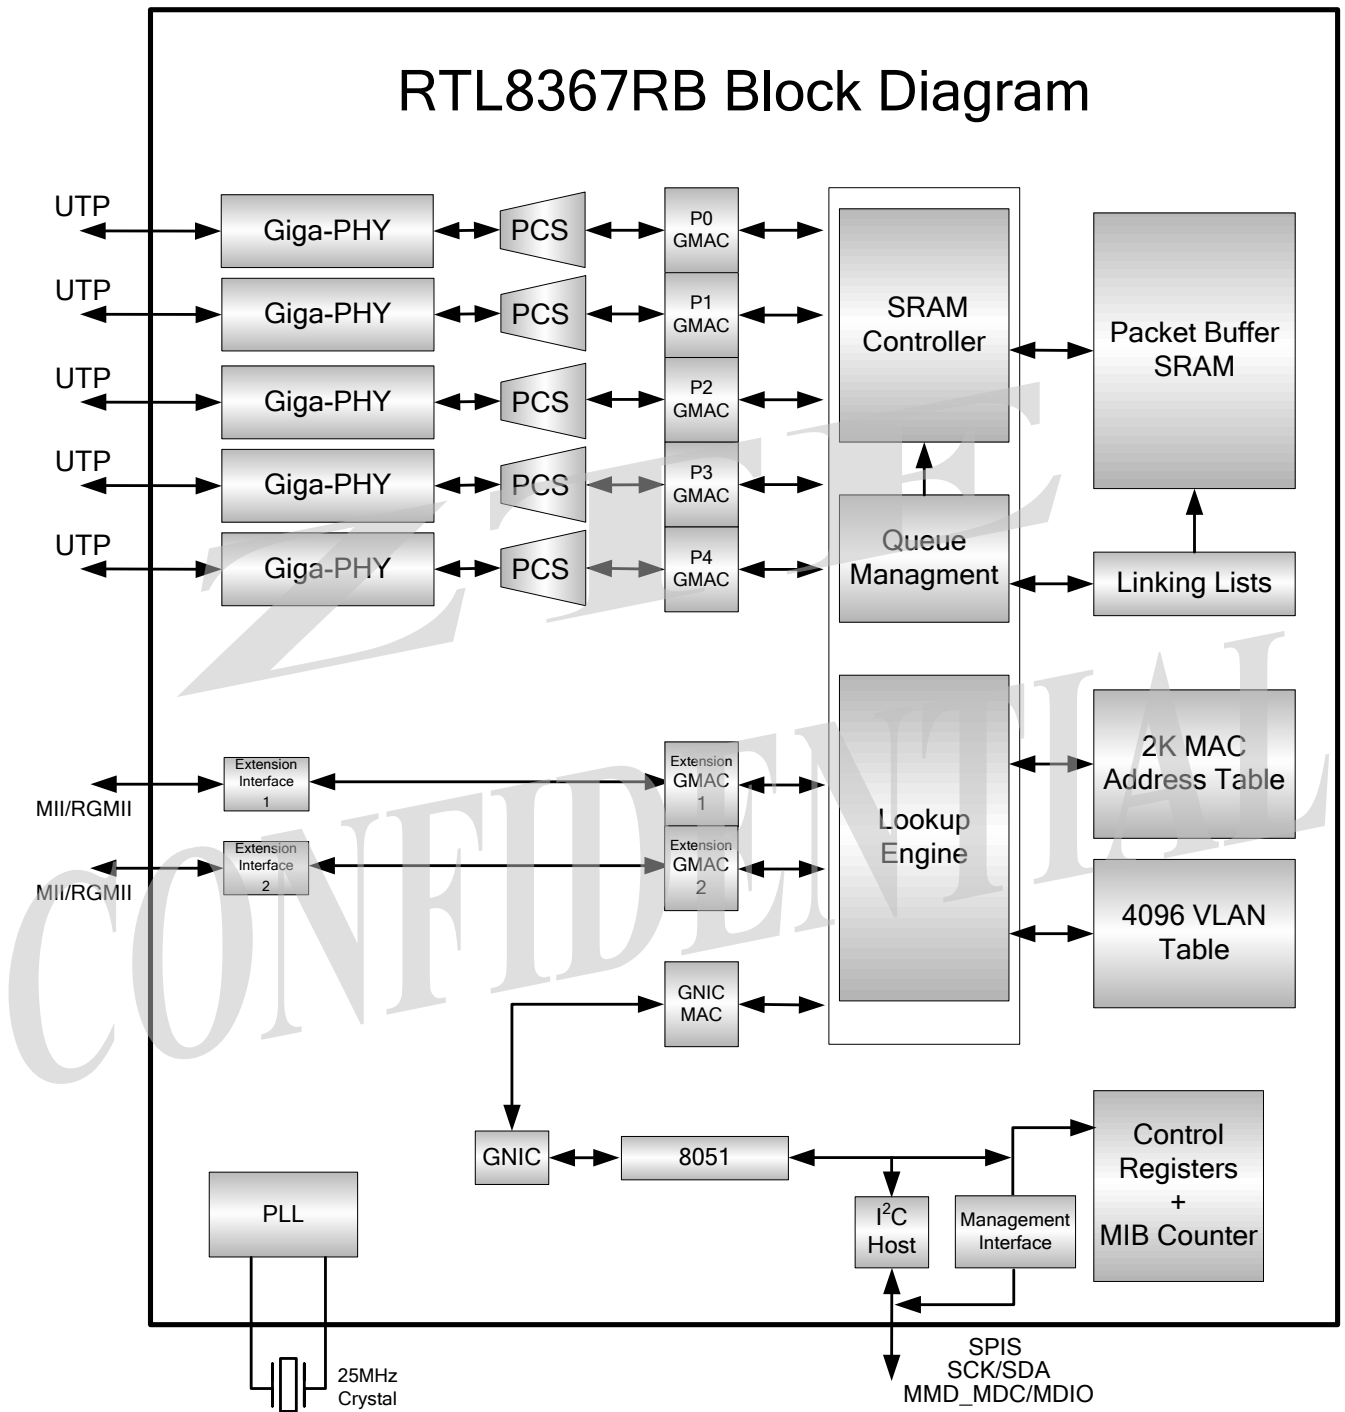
RTL8367RB Block Diagram

UTP
Giga-PHY
PCS
P0 GMAC

UTP
Giga-PHY
PCS
P1 GMAC

UTP
Giga-PHY
PCS
P2 GMAC

UTP
Giga-PHY
PCS
P3 GMAC

UTP
Giga-PHY
PCS
P4 GMAC

SRAM Controller

Packet Buffer SRAM

Queue Managment

Linking Lists

MII/RGMII
Extension Interface 1
Extension GMAC 1

MII/RGMII
Extension Interface 2
Extension GMAC 2

Lookup Engine

2K MAC Address Table

4096 VLAN Table

GNIC MAC

GNIC
8051
$I^2C$ Host
Management Interface
Control Registers + MIB Counter

PLL

25MHz Crystal

SPIS
SCK/SDA
MMD_MDC/MDIO

ZTE CONFIDENTIAL